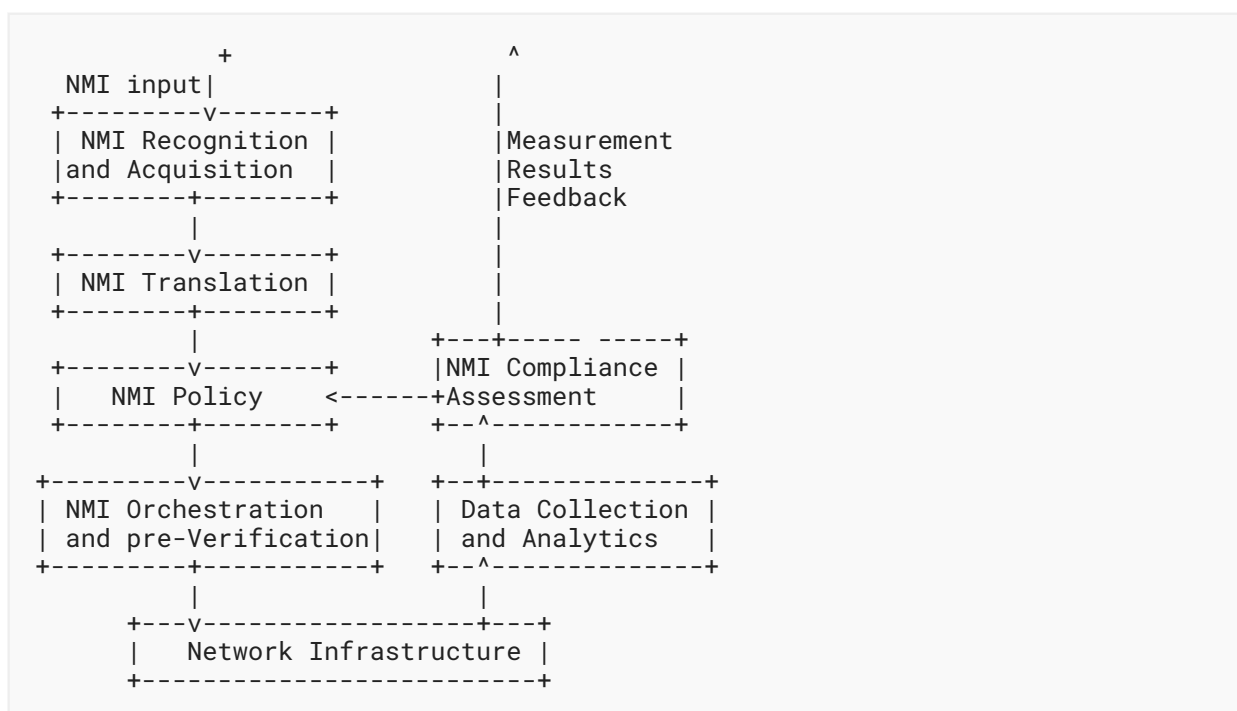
NMI input

NMI Recognition and Acquisition

NMI Translation

NMI Policy

NMI Orchestration and pre-Verification

Measurement Results Feedback

NMI Compliance Assessment

Data Collection and Analytics

Network Infrastructure